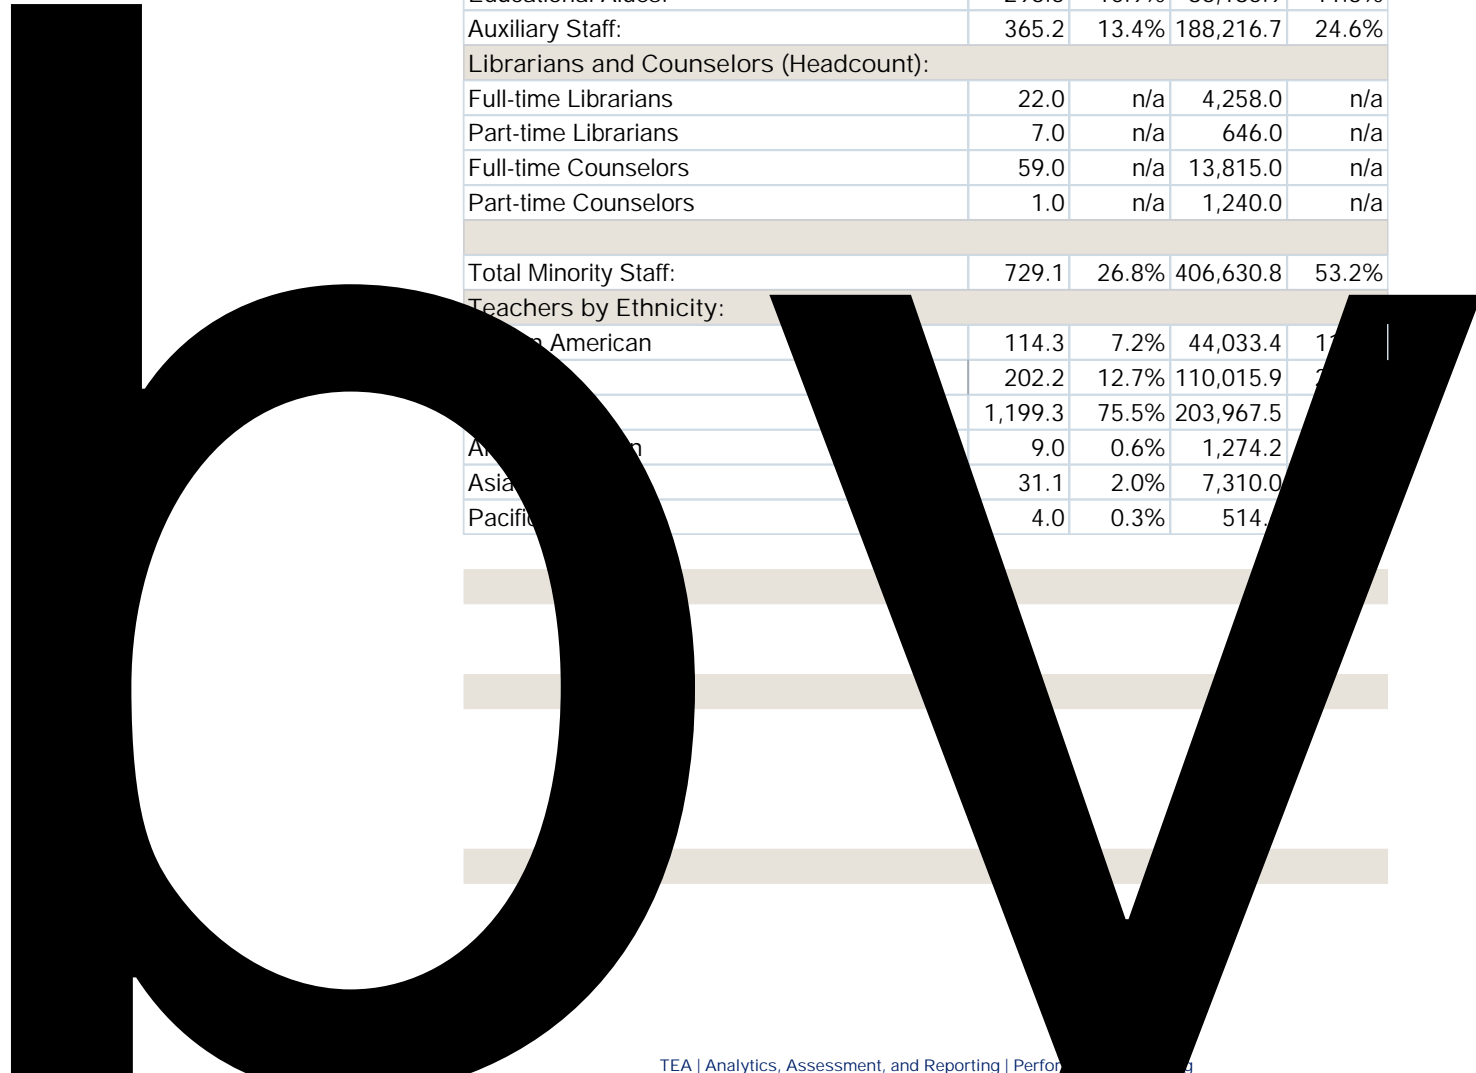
| Educational Aides: | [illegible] | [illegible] | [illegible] | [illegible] |
|---|---|---|---|---|
| Auxiliary Staff: | 365.2 | 13.4% | 188,216.7 | 24.6% |
| Librarians and Counselors (Headcount): | | | | |
| Full-time Librarians | 22.0 | n/a | 4,258.0 | n/a |
| Part-time Librarians | 7.0 | n/a | 646.0 | n/a |
| Full-time Counselors | 59.0 | n/a | 13,815.0 | n/a |
| Part-time Counselors | 1.0 | n/a | 1,240.0 | n/a |
| | | | | |
| Total Minority Staff: | 729.1 | 26.8% | 406,630.8 | 53.2% |
| Teachers by Ethnicity: | | | | |
| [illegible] American | 114.3 | 7.2% | 44,033.4 | 1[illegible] |
| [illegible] | 202.2 | 12.7% | 110,015.9 | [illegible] |
| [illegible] | 1,199.3 | 75.5% | 203,967.5 | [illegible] |
| A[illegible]n | 9.0 | 0.6% | 1,274.2 | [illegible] |
| Asia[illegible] | 31.1 | 2.0% | 7,310.0 | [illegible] |
| Pacifi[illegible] | 4.0 | 0.3% | 514.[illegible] | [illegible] |

b v

TEA | Analytics, Assessment, and Reporting | Perfor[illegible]g